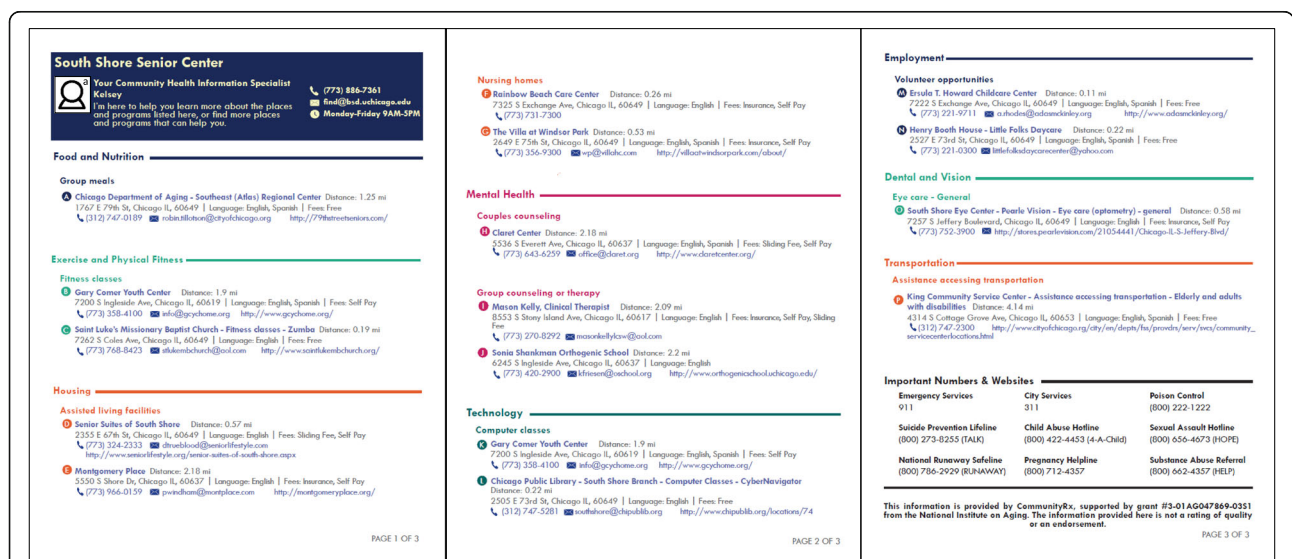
South Shore Senior Center

Your Community Health Information Specialist
Kelsey
I'm here to help you learn more about the places and programs listed here, or find more places and programs that can help you.

(773) 886-7361
find@bsd.uchicago.edu
Monday-Friday 9AM-5PM

Food and Nutrition

Group meals
A Chicago Department of Aging - Southeast (Atlas) Regional Center Distance: 1.25 mi
1767 E 79th St, Chicago IL, 60649 | Language: English, Spanish | Fees: Free
(312) 747-0189 robin.tillotson@cityofchicago.org http://79thstreetseniors.com/

Exercise and Physical Fitness

Fitness classes
B Gary Comer Youth Center Distance: 1.9 mi
7200 S Ingleside Ave, Chicago Il, 60619 | Language: English, Spanish | Fees: Self Pay
(773) 358-4100 info@gcychome.org http://www.gcychome.org/
C Saint Luke's Missionary Baptist Church - Fitness classes - Zumba Distance: 0.19 mi
7262 S Coles Ave, Chicago IL, 60649 | Language: English | Fees: Free
(773) 768-8423 stlukembchurch@aol.com http://www.saintlukembchurch.org/

Housing

Assisted living facilities
D Senior Suites of South Shore Distance: 0.57 mi
2355 E 67th St, Chicago IL, 60649 | Language: English | Fees: Sliding Fee, Self Pay
(773) 324-2333 dtrueblood@seniorlifestyle.com
http://www.seniorlifestyle.com/senior-suites-of-south-shore.aspx
E Montgomery Place Distance: 2.18 mi
5550 S Shore Dr, Chicago IL, 60637 | Language: English | Fees: Insurance, Self Pay
(773) 966-0159 pwindham@montplace.com http://montgomeryplace.org/

PAGE 1 OF 3

Nursing homes
F Rainbow Beach Care Center Distance: 0.26 mi
7325 S Exchange Ave, Chicago IL, 60649 | Language: English | Fees: Insurance, Self Pay
(773) 731-7300
G The Villa at Windsor Park Distance: 0.53 mi
2649 E 75th St, Chicago IL, 60649 | Language: English, Spanish | Fees: Insurance, Self Pay
(773) 356-9300 wp@villahc.com http://villaatwindsorpark.com/about/

Mental Health

Couples counseling
H Claret Center Distance: 2.18 mi
5536 S Everett Ave, Chicago IL, 60637 | Language: English, Spanish | Fees: Sliding Fee, Self Pay
(773) 643-6259 office@claret.org http://www.claretcenter.org/

Group counseling or therapy
I Mason Kelly, Clinical Therapist Distance: 2.09 mi
8553 S Stony Island Ave, Chicago IL, 60617 | Language: English | Fees: Insurance, Self Pay, Sliding Fee
(773) 270-8292 masonkellylcsw@aol.com
J Sonia Shankman Orthogenic School Distance: 2.2 mi
6245 S Ingleside Ave, Chicago IL, 60637 | Language: English
(773) 420-2900 kfriesen@oschool.org http://www.orthogenicschool.uchicago.edu/

Technology

Computer classes
K Gary Comer Youth Center Distance: 1.9 mi
7200 S Ingleside Ave, Chicago IL, 60619 | Language: English, Spanish | Fees: Self Pay
(773) 358-4100 info@gcychome.org http://www.gcychome.org/
L Chicago Public Library - South Shore Branch - Computer Classes - CyberNavigator
Distance: 0.22 mi
2505 E 73rd St, Chicago IL, 60649 | Language: English | Fees: Free
(312) 747-5281 southshore@chipublib.org http://www.chipublib.org/locations/74

PAGE 2 OF 3

Employment

Volunteer opportunities
M Ersula T. Howard Childcare Center Distance: 0.11 mi
7222 S Exchange Ave, Chicago IL, 60649 | Language: English, Spanish | Fees: Free
(773) 221-9711 a.rhodes@adasmckinley.org http://www.adasmckinley.org/
N Henry Booth House - Little Folks Daycare Distance: 0.22 mi
2527 E 73rd St, Chicago IL, 60649 | Language: English, Spanish | Fees: Free
(773) 221-0300 littlefolksdaycarecenter@yahoo.com

Dental and Vision

Eye care - General
O South Shore Eye Center - Pearle Vision - Eye care (optometry) - general Distance: 0.58 mi
7257 S Jeffery Boulevard, Chicago IL, 60649 | Language: English, Spanish | Fees: Insurance, Self Pay
(773) 752-3900 http://stores.pearlevision.com/21054441/Chicago-IL-S-Jeffery-Blvd/

Transportation

Assistance accessing transportation
P King Community Service Center - Assistance accessing transportation - Elderly and adults with disabilities Distance: 4.14 mi
4314 S Cottage Grove Ave, Chicago IL, 60653 | Language: English, Spanish | Fees: Free
(312) 747-2300 http://www.cityofchicago.rg/city/en/depts/fss/provdrs/serv/svcs/community_servicecenterlocations.html

Important Numbers & Websites

| Emergency Services 911 | City Services 311 | Poison Control (800) 222-1222 |
|---|---|---|
| Suicide Prevention Lifeline (800) 273-8255 (TALK) | Child Abuse Hotline (800) 422-4453 (4-A-Child) | Sexual Assault Hotline (800) 656-4673 (HOPE) |
| National Runaway Safeline (800) 786-2929 (RUNAWAY) | Pregnancy Helpline (800) 712-4357 | Substance Abuse Referral (800) 662-4357 (HELP) |

This information is provided by CommunityRx, supported by grant #3-01AG047869-0351 from the National Institute on Aging. The information provided here is not a rating of quality or an endorsement.

PAGE 3 OF 3